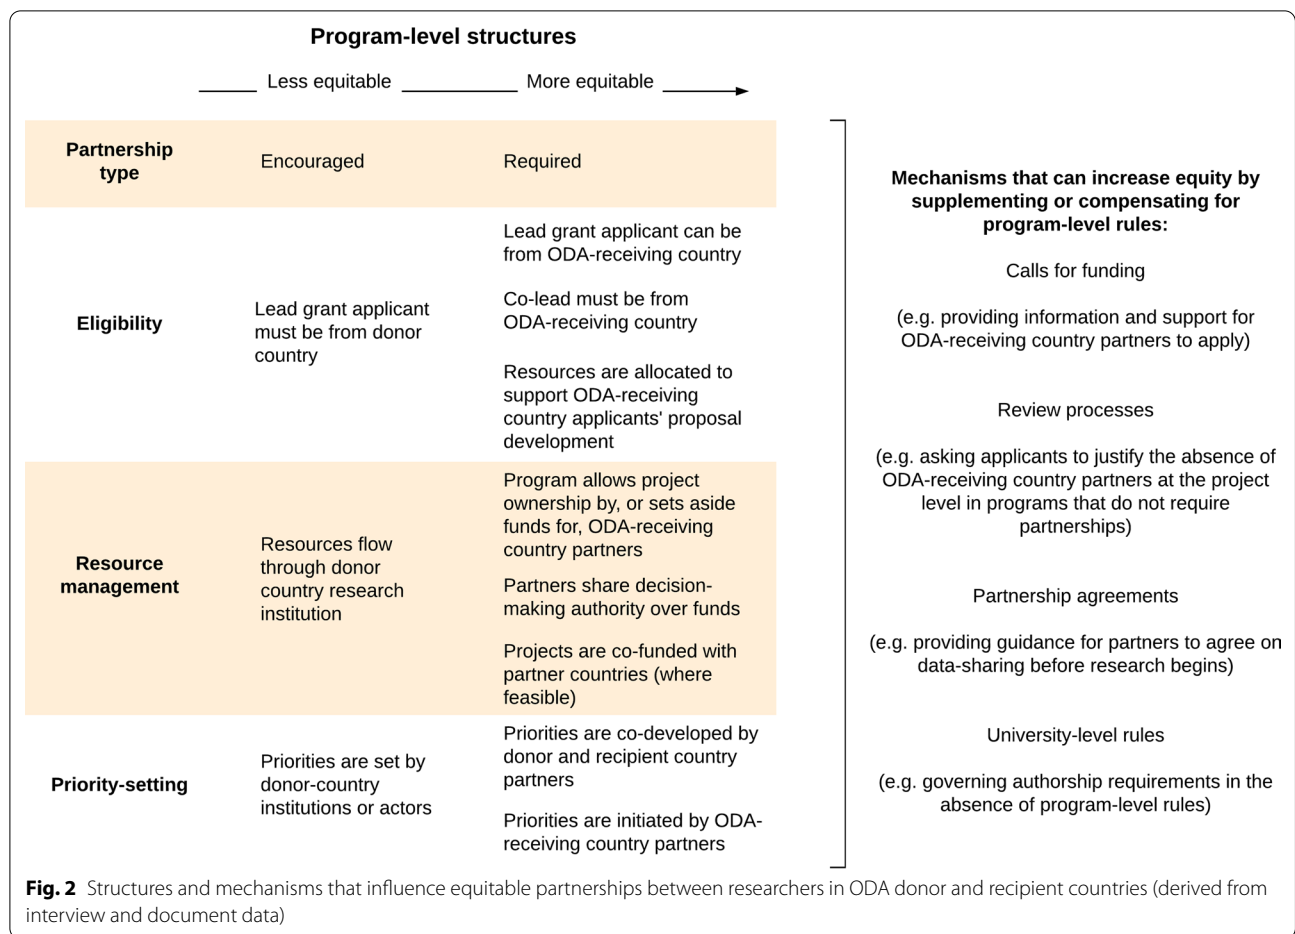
Program-level structures

Less equitable More equitable

| | Less equitable | More equitable |
|---|---|---|
| Partnership type | Encouraged | Required |
| Eligibility | Lead grant applicant must be from donor country | Lead grant applicant can be from ODA-receiving country<br>Co-lead must be from ODA-receiving country<br>Resources are allocated to support ODA-receiving country applicants' proposal development |
| Resource management | Resources flow through donor country research institution | Program allows project ownership by, or sets aside funds for, ODA-receiving country partners<br>Partners share decision-making authority over funds<br>Projects are co-funded with partner countries (where feasible) |
| Priority-setting | Priorities are set by donor-country institutions or actors | Priorities are co-developed by donor and recipient country partners<br>Priorities are initiated by ODA-receiving country partners |

Mechanisms that can increase equity by supplementing or compensating for program-level rules:

Calls for funding

(e.g. providing information and support for ODA-receiving country partners to apply)

Review processes

(e.g. asking applicants to justify the absence of ODA-receiving country partners at the project level in programs that do not require partnerships)

Partnership agreements

(e.g. providing guidance for partners to agree on data-sharing before research begins)

University-level rules

(e.g. governing authorship requirements in the absence of program-level rules)

Fig. 2 Structures and mechanisms that influence equitable partnerships between researchers in ODA donor and recipient countries (derived from interview and document data)